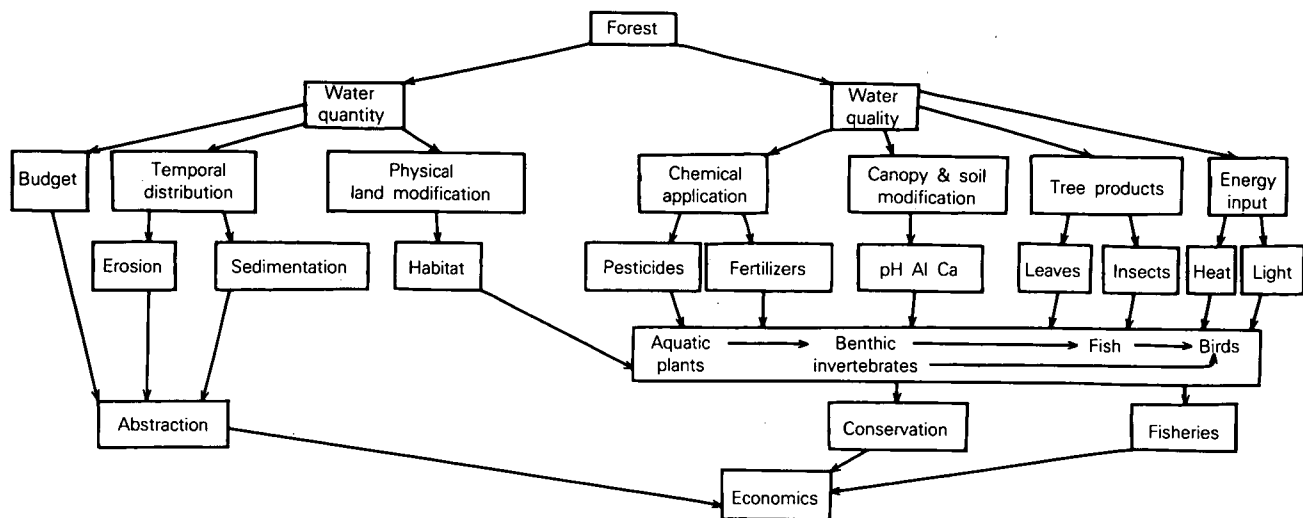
Forest

Water quantity

Water quality

Budget

Temporal distribution

Physical land modification

Chemical application

Canopy & soil modification

Tree products

Energy input

Erosion

Sedimentation

Habitat

Pesticides

Fertilizers

pH Al Ca

Leaves

Insects

Heat

Light

Aquatic plants

Benthic invertebrates

Fish

Birds

Abstraction

Conservation

Fisheries

Economics